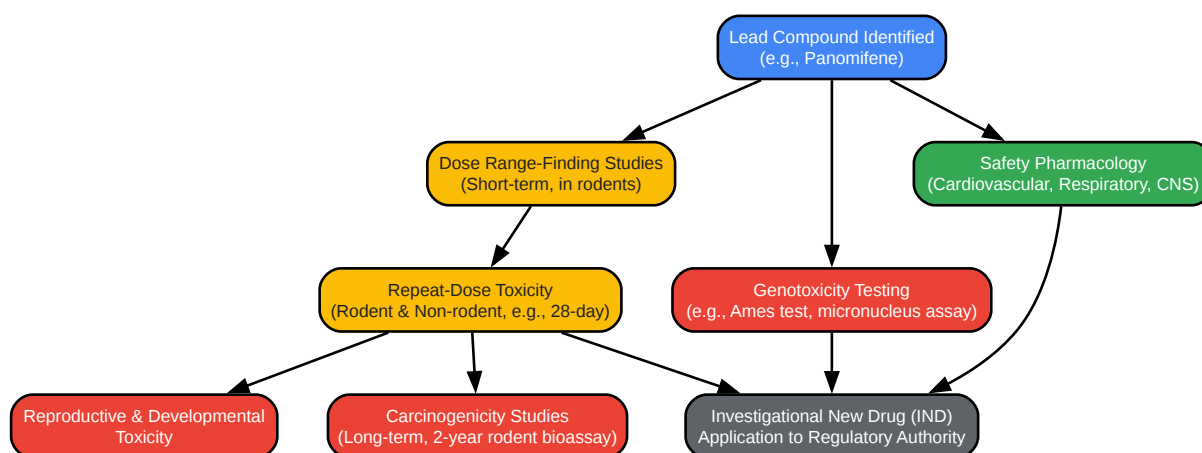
Lead Compound Identified
(e.g., Panomifene)

Dose Range-Finding Studies
(Short-term, in rodents)

Safety Pharmacology
(Cardiovascular, Respiratory, CNS)

Repeat-Dose Toxicity
(Rodent & Non-rodent, e.g., 28-day)

Genotoxicity Testing
(e.g., Ames test, micronucleus assay)

Reproductive & Developmental Toxicity

Carcinogenicity Studies
(Long-term, 2-year rodent bioassay)

Investigational New Drug (IND)
Application to Regulatory Authority